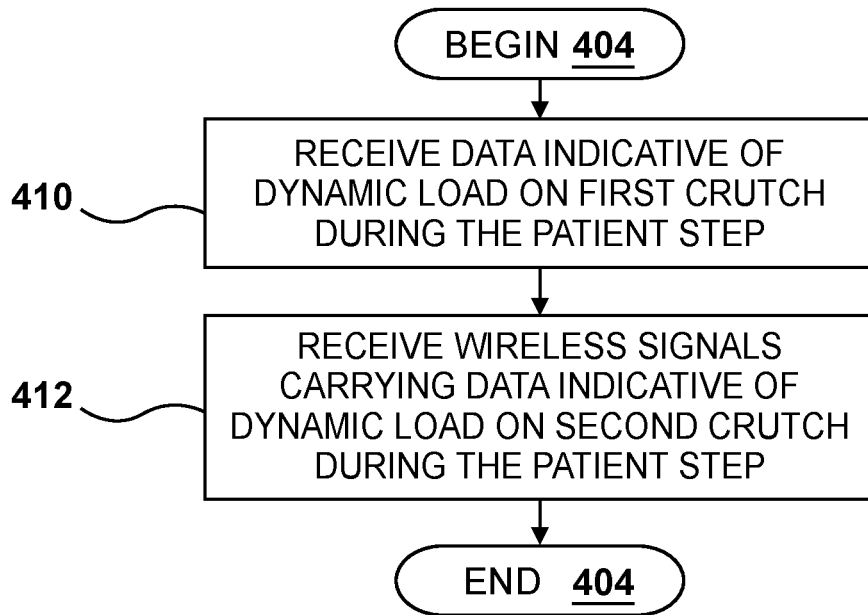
BEGIN 404

410

RECEIVE DATA INDICATIVE OF DYNAMIC LOAD ON FIRST CRUTCH DURING THE PATIENT STEP

412

RECEIVE WIRELESS SIGNALS CARRYING DATA INDICATIVE OF DYNAMIC LOAD ON SECOND CRUTCH DURING THE PATIENT STEP

END 404